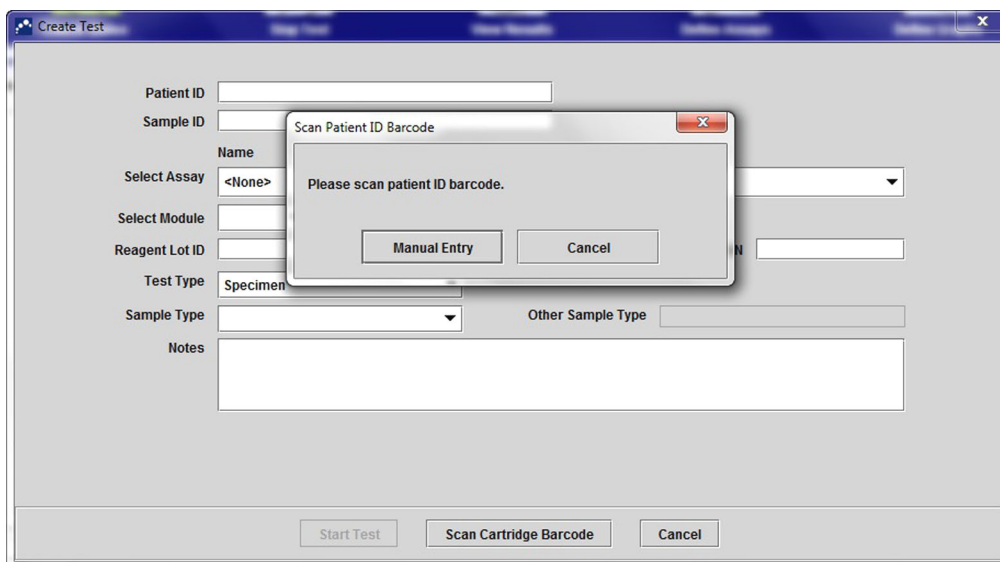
Create Test

Patient ID

Sample ID

Name

Select Assay <None>

Select Module

Reagent Lot ID

Test Type Specimen

Sample Type

Other Sample Type

Notes

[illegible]N

Scan Patient ID Barcode

Please scan patient ID barcode.

Manual Entry

Cancel

Start Test

Scan Cartridge Barcode

Cancel